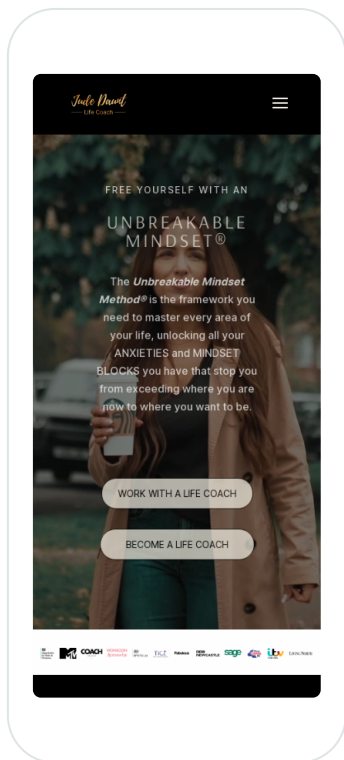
Jude Dawn
Life Coach

FREE YOURSELF WITH AN

UNBREAKABLE MINDSET®

The *Unbreakable Mindset Method®* is the framework you need to master every area of your life, unlocking all your ANXIETIES and MINDSET BLOCKS you have that stop you from exceeding where you are now to where you want to be.

WORK WITH A LIFE COACH

BECOME A LIFE COACH

COACH sage itv